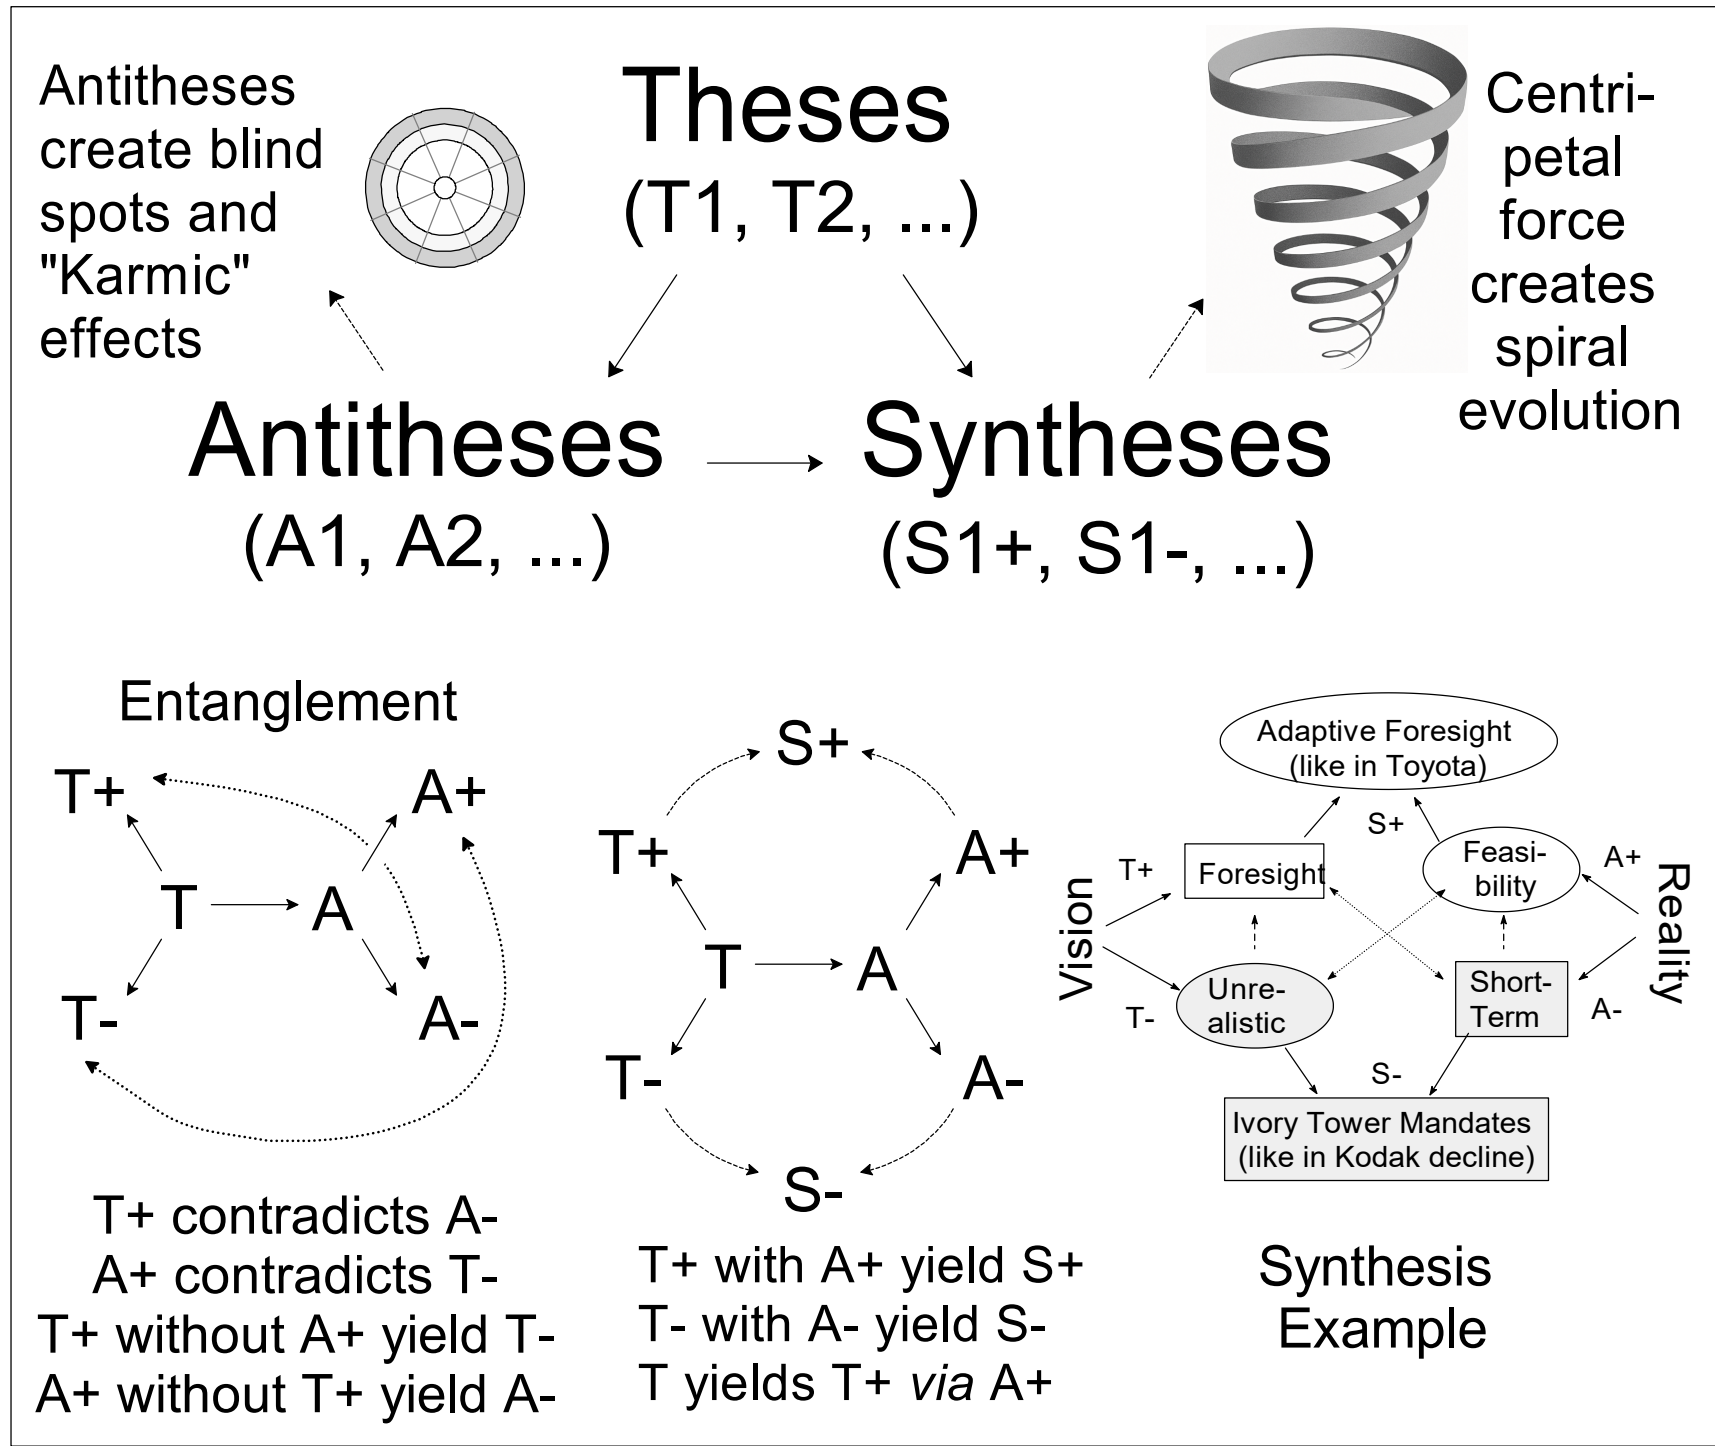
Antitheses create blind spots and "Karmic" effects

Theses
(T1, T2, ...)

Centripetal force creates spiral evolution

Antitheses
(A1, A2, ...)

Syntheses
(S1+, S1-, ...)

Entanglement

T+
A+
T
A
T-
A-

T+ contradicts A-
A+ contradicts T-
T+ without A+ yield T-
A+ without T+ yield A-

S+
T+
A+
T
A
T-
A-
S-

T+ with A+ yield S+
T- with A- yield S-
T yields T+ *via* A+

Adaptive Foresight (like in Toyota)
S+
T+
Foresight
Feasibility
A+
Vision
Reality
Unrealistic
Short-Term
T-
A-
S-
Ivory Tower Mandates (like in Kodak decline)

Synthesis Example